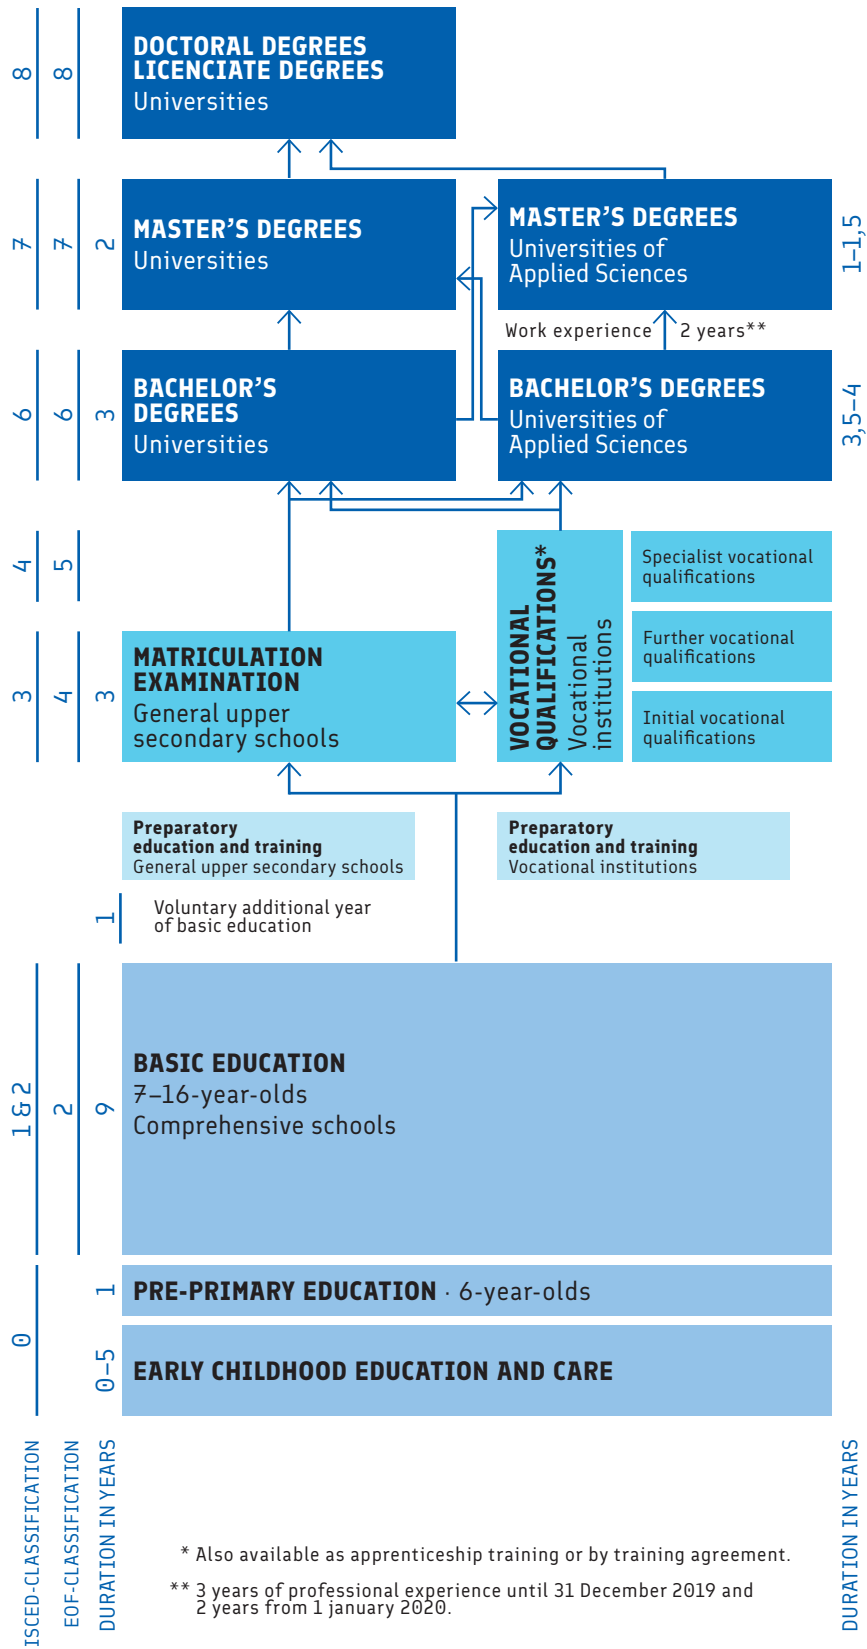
8
8
DOCTORAL DEGREES
LICENCIATE DEGREES
Universities

7
7
2
MASTER'S DEGREES
Universities

MASTER'S DEGREES
Universities of Applied Sciences
1–1,5

Work experience 2 years**

6
6
3
BACHELOR'S DEGREES
Universities

BACHELOR'S DEGREES
Universities of Applied Sciences
3,5–4

4
5

VOCATIONAL QUALIFICATIONS*
Vocational institutions

Specialist vocational qualifications

Further vocational qualifications

Initial vocational qualifications

3
4
3
MATRICULATION EXAMINATION
General upper secondary schools

Preparatory education and training
General upper secondary schools

Preparatory education and training
Vocational institutions

1
Voluntary additional year of basic education

1 & 2
2
9
BASIC EDUCATION
7–16-year-olds
Comprehensive schools

1
PRE-PRIMARY EDUCATION · 6-year-olds

0
0–5
EARLY CHILDHOOD EDUCATION AND CARE

ISCED-CLASSIFICATION
EQF-CLASSIFICATION
DURATION IN YEARS

DURATION IN YEARS

* Also available as apprenticeship training or by training agreement.

** 3 years of professional experience until 31 December 2019 and 2 years from 1 january 2020.